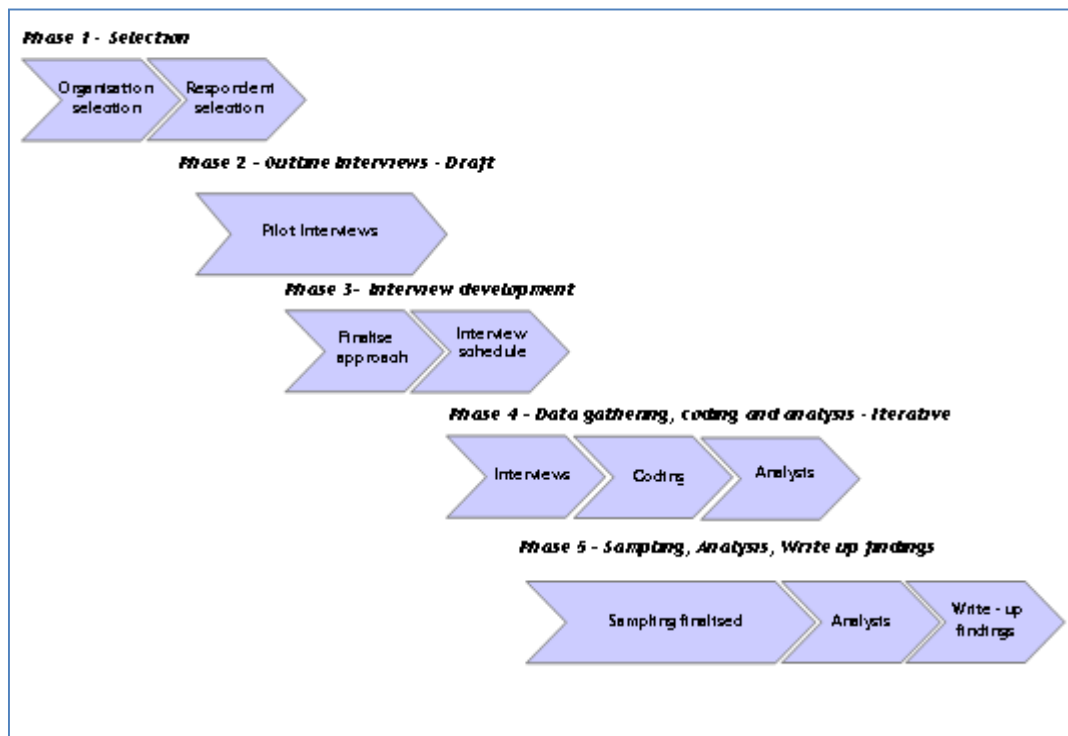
Phase 1 - Selection

Organisation selection

Respondent selection

Phase 2 - Outline interviews - Draft

Pilot Interviews

Phase 3- Interview development

Finalise approach

Interview schedule

Phase 4 - Data gathering, coding and analysis - Iterative

Interviews

Coding

Analysis

Phase 5 - Sampling, Analysis, Write up findings

Sampling finalised

Analysis

Write - up findings